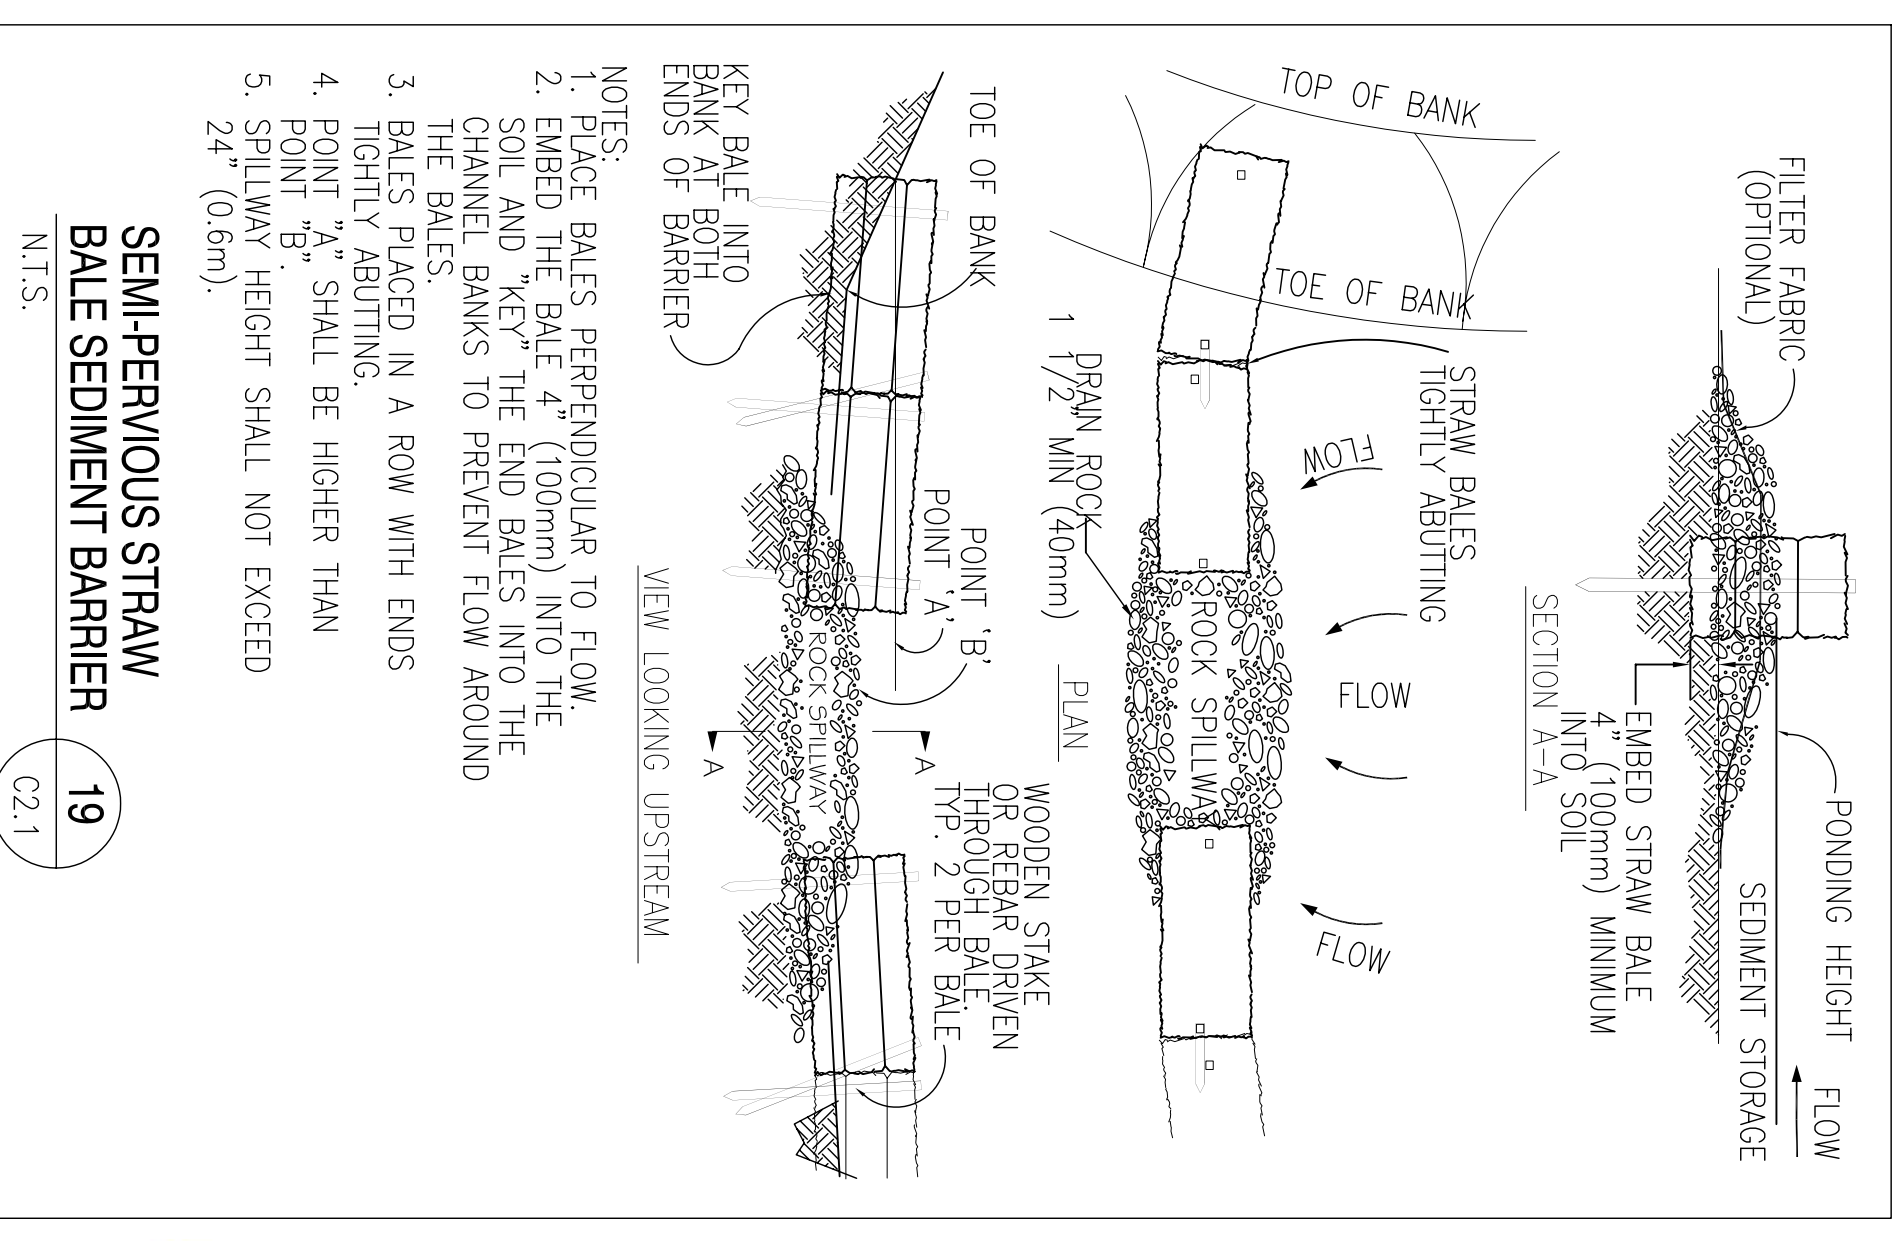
FILTER FABRIC (OPTIONAL)

PONDING HEIGHT

FLOW

SEDIMENT STORAGE

EMBED STRAW BALE 4" (100mm) MINIMUM INTO SOIL

SECTION A–A

TOP OF BANK

TOE OF BANK

STRAW BALES TIGHTLY ABUTTING

FLOW

FLOW

FLOW

ROCK SPILLWAY

DRAIN ROCK 1 1/2" MIN (40mm)

WOODEN STAKE OR REBAR DRIVEN THROUGH BALE. TYP. 2 PER BALE

PLAN

TOE OF BANK

KEY BALE INTO BANK AT BOTH ENDS OF BARRIER

POINT 'B'

POINT 'A'

A

A

ROCK SPILLWAY

VIEW LOOKING UPSTREAM

NOTES:
1. PLACE BALES PERPENDICULAR TO FLOW.
2. EMBED THE BALE 4" (100mm) INTO THE SOIL AND "KEY" THE END BALES INTO THE CHANNEL BANKS TO PREVENT FLOW AROUND THE BALES.
3. BALES PLACED IN A ROW WITH ENDS TIGHTLY ABUTTING.
4. POINT "A" SHALL BE HIGHER THAN POINT "B".
5. SPILLWAY HEIGHT SHALL NOT EXCEED 24" (0.6m).

SEMI-PERVIOUS STRAW BALE SEDIMENT BARRIER

N.T.S.

19

C2.1